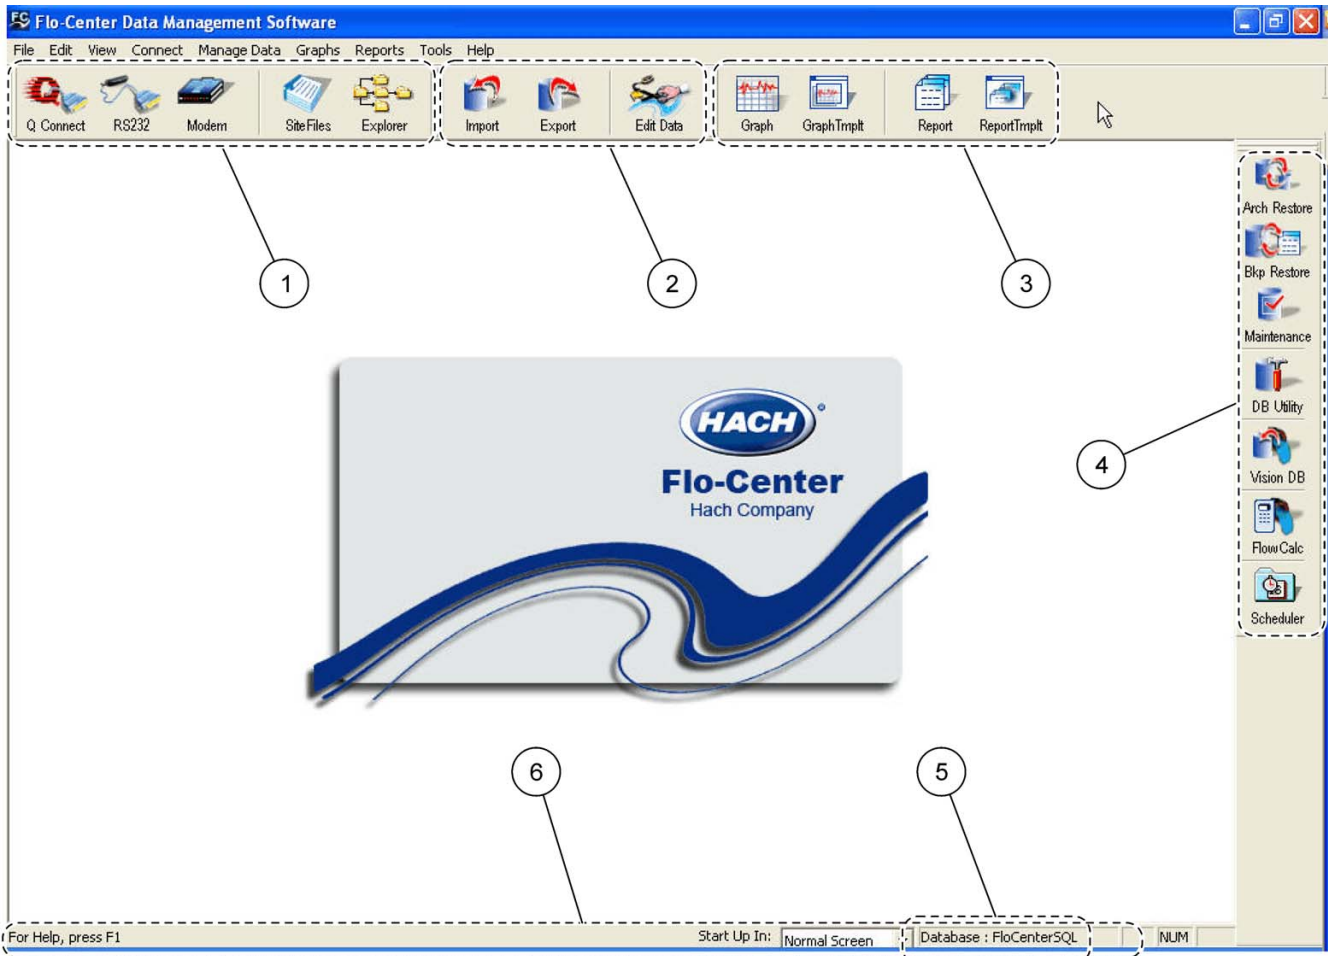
FC Flo-Center Data Management Software

File Edit View Connect Manage Data Graphs Reports Tools Help

Q Connect RS232 Modem SiteFiles Explorer

Import Export Edit Data

Graph GraphTmplt Report ReportTmplt

Arch Restore
Bkp Restore
Maintenance
DB Utility
Vision DB
FlowCalc
Scheduler

1
2
3
4

HACH
Flo-Center
Hach Company

6
5

For Help, press F1 Start Up In: Normal Screen Database : FloCenterSQL NUM